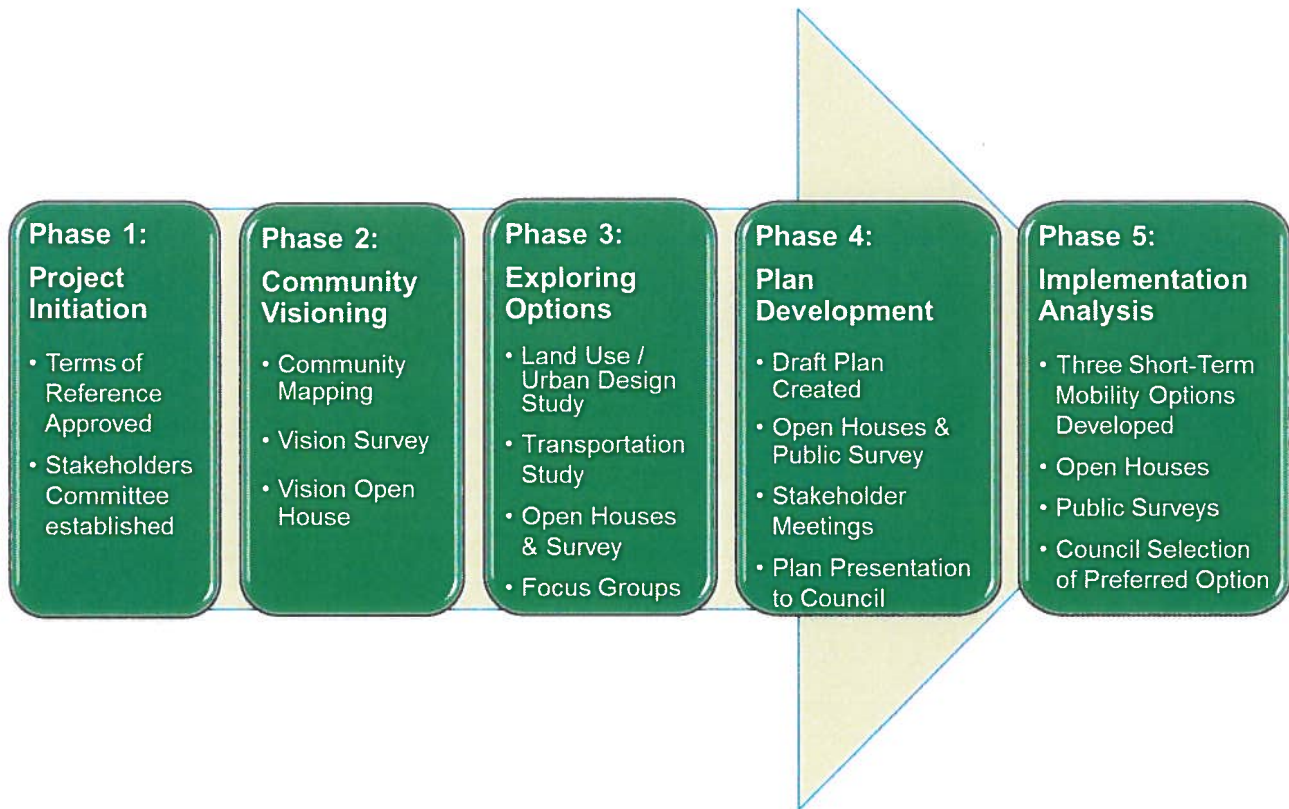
Phase 1:
Project Initiation
• Terms of Reference Approved
• Stakeholders Committee established

Phase 2:
Community Visioning
• Community Mapping
• Vision Survey
• Vision Open House

Phase 3:
Exploring Options
• Land Use / Urban Design Study
• Transportation Study
• Open Houses & Survey
• Focus Groups

Phase 4:
Plan Development
• Draft Plan Created
• Open Houses & Public Survey
• Stakeholder Meetings
• Plan Presentation to Council

Phase 5:
Implementation Analysis
• Three Short-Term Mobility Options Developed
• Open Houses
• Public Surveys
• Council Selection of Preferred Option